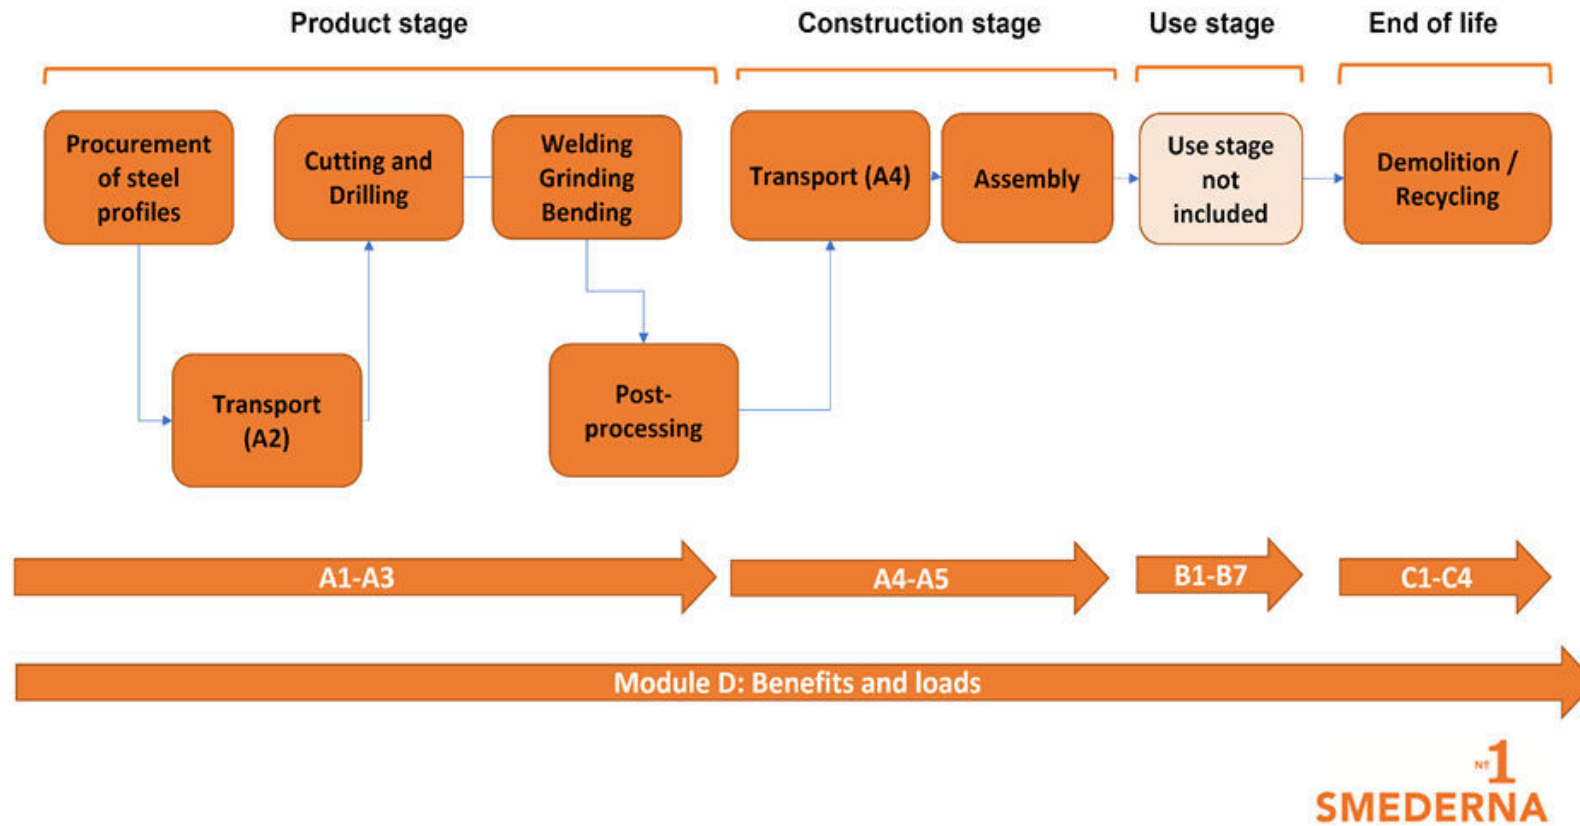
Product stage

Construction stage

Use stage

End of life

Procurement of steel profiles

Cutting and Drilling

Welding Grinding Bending

Transport (A4)

Assembly

Use stage not included

Demolition / Recycling

Transport (A2)

Post-processing

A1-A3

A4-A5

B1-B7

C1-C4

Module D: Benefits and loads

Nº 1 SMEDERNA